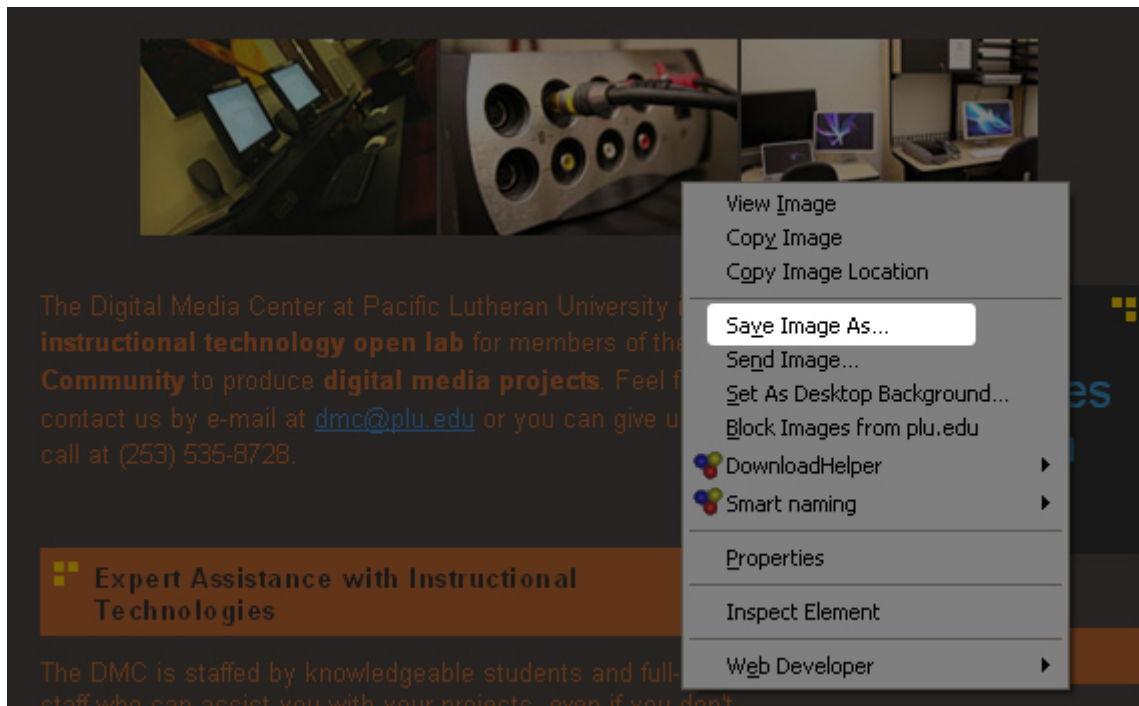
The Digital Media Center at Pacific Lutheran University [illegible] **instructional technology open lab** for members of the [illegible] **Community** to produce **digital media projects**. Feel f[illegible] contact us by e-mail at dmc@plu.edu or you can give u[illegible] call at (253) 535-8728.

View Image
Copy Image
Copy Image Location
Save Image As...
Send Image...
Set As Desktop Background...
Block Images from plu.edu
DownloadHelper
Smart naming
Properties
Inspect Element
Web Developer

es

Expert Assistance with Instructional Technologies

The DMC is staffed by knowledgeable students and full-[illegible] staff who can assist you with your projects, even if you don't